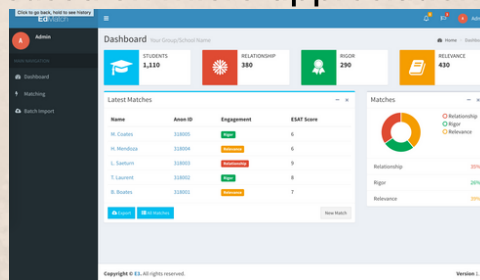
Click to go back, hold to see history
EdMatch
Admin
MAIN NAVIGATION
Dashboard
Matching
Batch Import
Dashboard Your Group/School Name
Home > Dashbo
STUDENTS
1,110
RELATIONSHIP
380
RIGOR
290
RELEVANCE
430
Latest Matches
| Name | Anon ID | Engagement | ESAT Score |
|---|---|---|---|
| M. Coates | 318005 | Rigor | 6 |
| H. Mendoza | 318004 | Relevance | 6 |
| L. Saeturn | 318003 | Relationship | 9 |
| T. Laurent | 318002 | Rigor | 8 |
| B. Boates | 318001 | Relevance | 7 |
Export
All Matches
New Match
Matches
Relationship
Rigor
Relevance
Relationship 30%
Rigor 28%
Relevance 39%
Copyright © E1. All rights reserved.
Version 1.